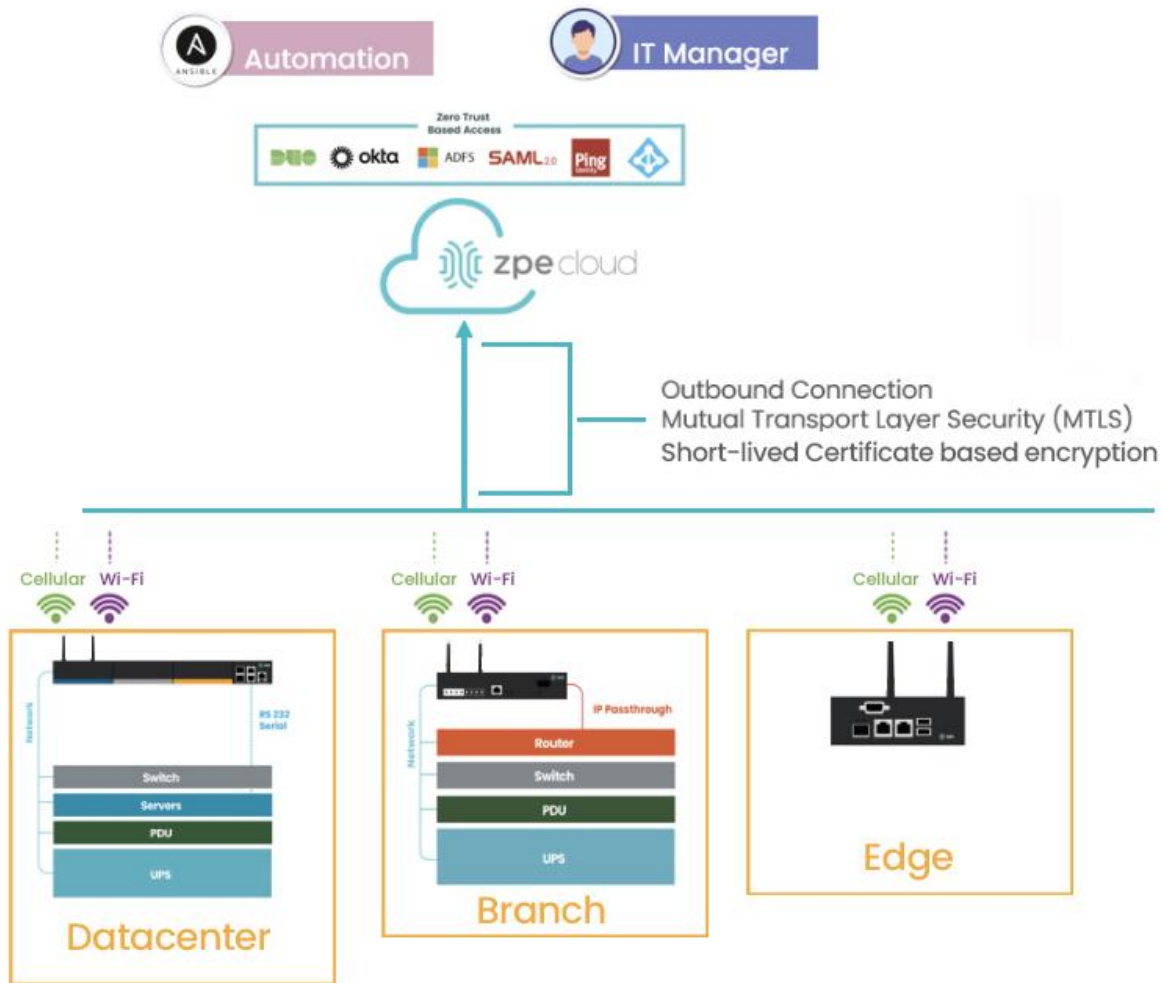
ANSIBLE Automation

IT Manager

Zero Trust Based Access

DUO okta ADFS SAML 2.0 Ping Identity

zpe cloud

Outbound Connection
Mutual Transport Layer Security (MTLS)
Short-lived Certificate based encryption

Cellular Wi-Fi

Network

RS 232 Serial

Switch
Servers
PDU
UPS

Datacenter

Cellular Wi-Fi

Network

IP Passthrough

Router
Switch
PDU
UPS

Branch

Cellular Wi-Fi

Edge